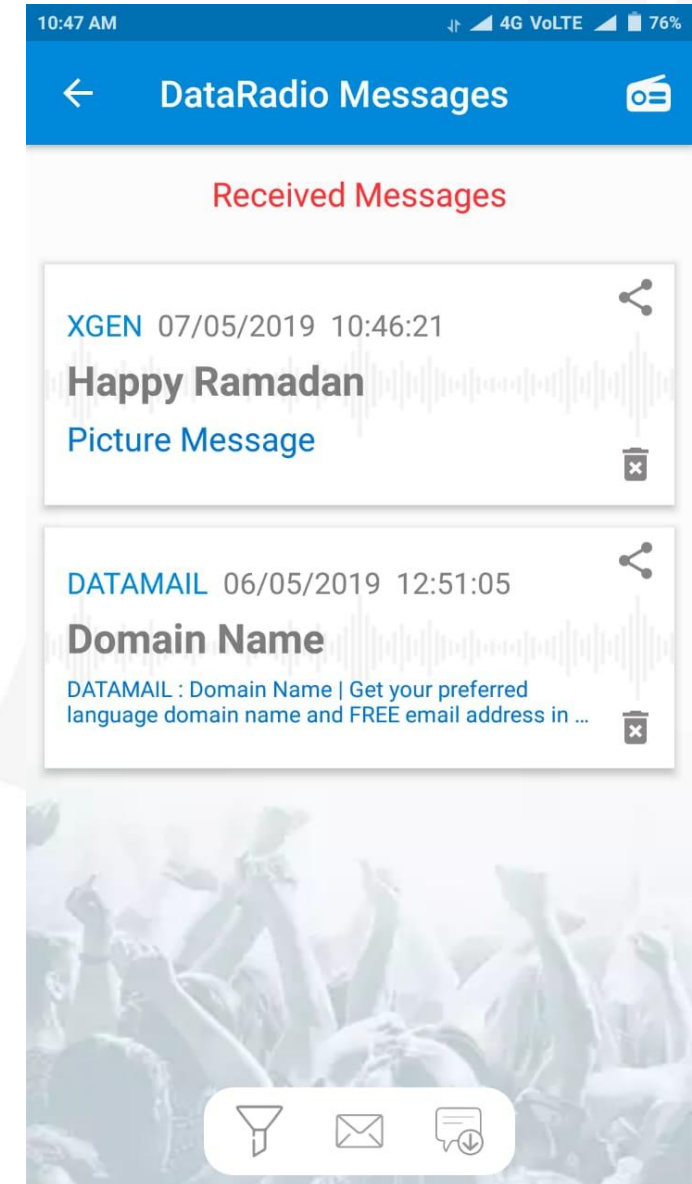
10:47 AM
4G VoLTE 76%

DataRadio Messages

Received Messages

XGEN 07/05/2019 10:46:21
Happy Ramadan
Picture Message

DATAMAIL 06/05/2019 12:51:05
Domain Name
DATAMAIL : Domain Name | Get your preferred language domain name and FREE email address in ...